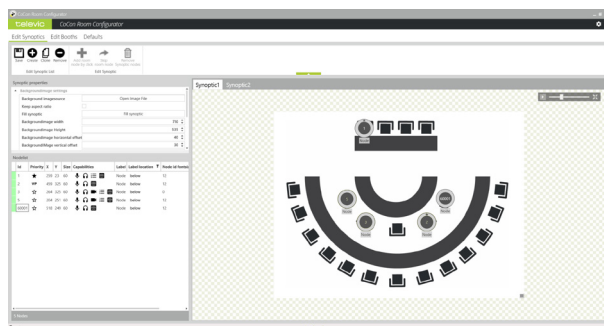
CoCon Room Configurator

televic CoCon Room Configurator

Edit Synoptics Edit Booths Defaults

Save Create Clone Remove

Edit Synoptic List

Add seat Map Remove

Edit Synoptic

Synoptic properties

Background image settings

Background image name Open Image File

Keep aspect ratio

Fill synoptic Fill synoptic

Background image width 710

Background image height 531

Background image horizontal offset 40

Background image vertical offset 35

Seats

| Id | Priority | X | Y | Size | Capabilities | Label | Label location | Node id (seri |
|---|---|---|---|---|---|---|---|---|
| 1 | | 299 | 23 | 60 | | None | below | 12 |
| 2 | VIP | 459 | 325 | 60 | | None | below | 12 |
| 3 | | 264 | 325 | 60 | | None | below | 12 |
| 4 | | 364 | 251 | 60 | | None | below | 12 |
| 10005 | | 518 | 246 | 60 | | None | below | 12 |

Synoptic1 Synoptic2

Node Node Node Node Node

4 Nodes